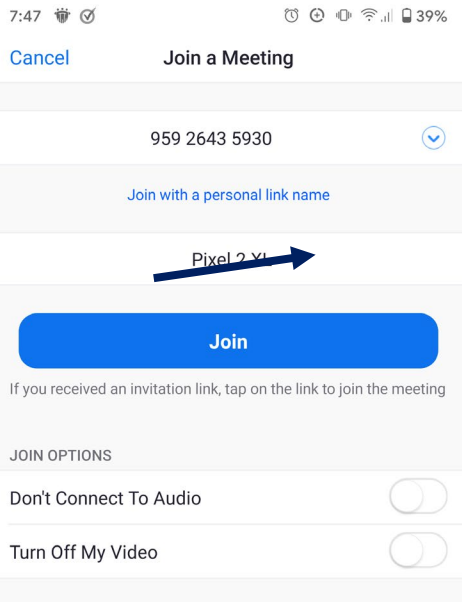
7:47 39%

Cancel Join a Meeting

959 2643 5930

Join with a personal link name

Pixel 2 XL

Join

If you received an invitation link, tap on the link to join the meeting

JOIN OPTIONS

Don't Connect To Audio

Turn Off My Video